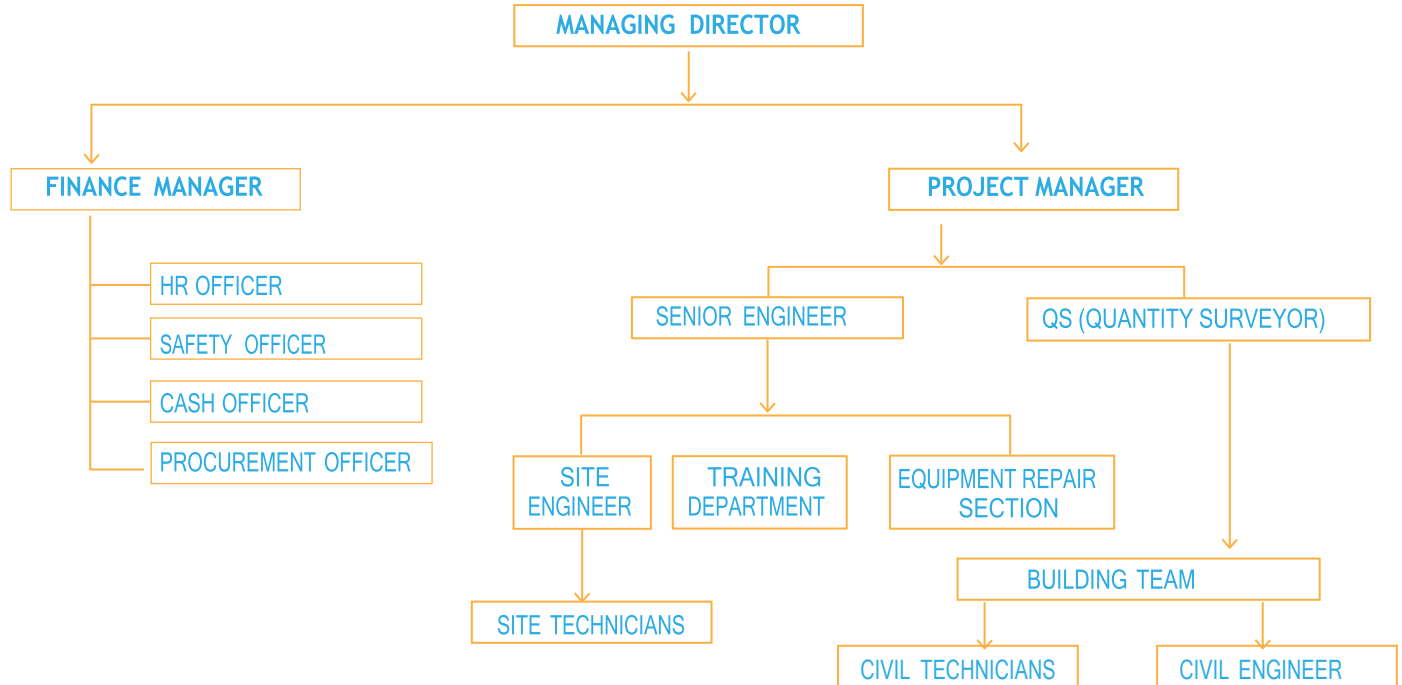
MANAGING DIRECTOR

FINANCE MANAGER

HR OFFICER

SAFETY OFFICER

CASH OFFICER

PROCUREMENT OFFICER

PROJECT MANAGER

SENIOR ENGINEER

QS (QUANTITY SURVEYOR)

SITE ENGINEER

TRAINING DEPARTMENT

EQUIPMENT REPAIR SECTION

SITE TECHNICIANS

BUILDING TEAM

CIVIL TECHNICIANS

CIVIL ENGINEER